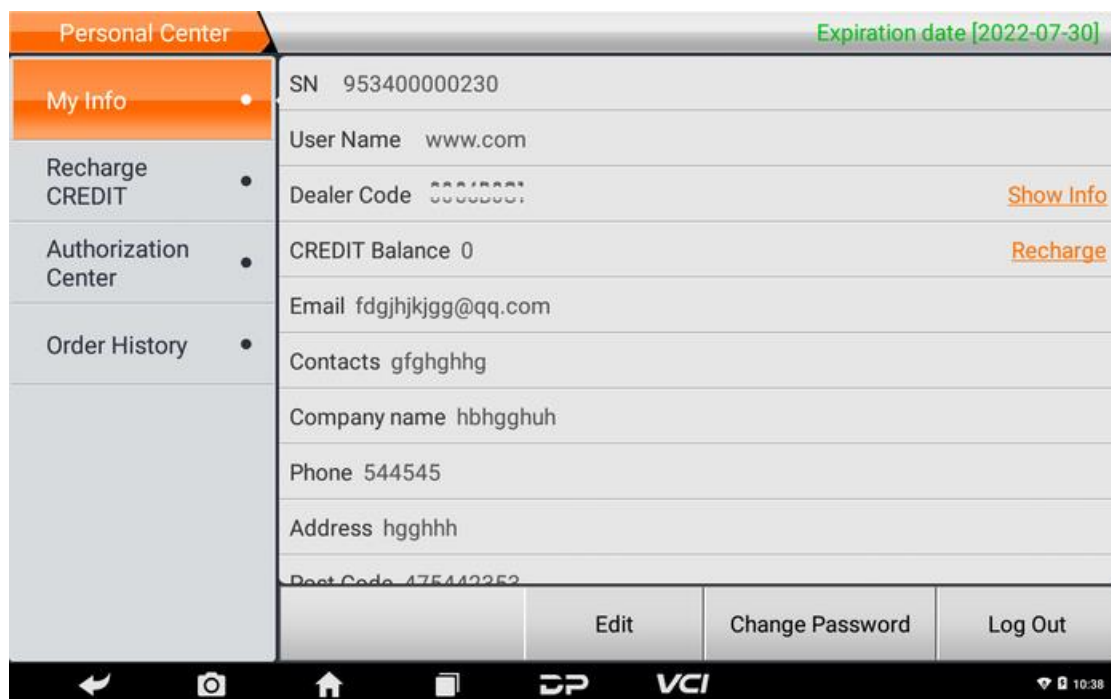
Personal Center

Expiration date [2022-07-30]

My Info

Recharge CREDIT

Authorization Center

Order History

SN 953400000230

User Name www.com

Dealer Code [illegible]

Show Info

CREDIT Balance 0

Recharge

Email fdgjhjkjgg@qq.com

Contacts gfghghhg

Company name hbhgghuh

Phone 544545

Address hgghhh

Post Code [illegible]

Edit

Change Password

Log Out

VCI

10:38